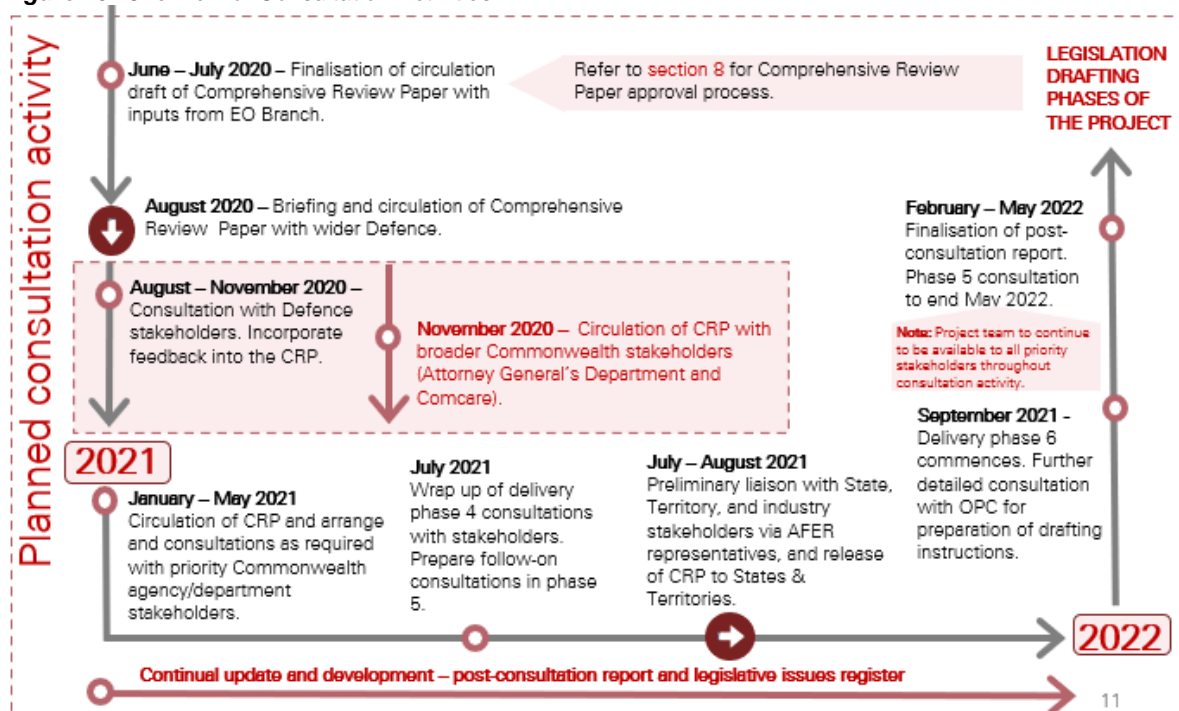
Planned consultation activity

June – July 2020 – Finalisation of circulation draft of Comprehensive Review Paper with inputs from EO Branch.

Refer to section 8 for Comprehensive Review Paper approval process.

LEGISLATION DRAFTING PHASES OF THE PROJECT

August 2020 – Briefing and circulation of Comprehensive Review Paper with wider Defence.

August – November 2020 – Consultation with Defence stakeholders. Incorporate feedback into the CRP.

November 2020 – Circulation of CRP with broader Commonwealth stakeholders (Attorney General's Department and Comcare).

February – May 2022 Finalisation of post-consultation report. Phase 5 consultation to end May 2022.

Note: Project team to continue to be available to all priority stakeholders throughout consultation activity.

September 2021 - Delivery phase 6 commences. Further detailed consultation with OPC for preparation of drafting instructions.

2021

January – May 2021 Circulation of CRP and arrange and consultations as required with priority Commonwealth agency/department stakeholders.

July 2021 Wrap up of delivery phase 4 consultations with stakeholders. Prepare follow-on consultations in phase 5.

July – August 2021 Preliminary liaison with State, Territory, and industry stakeholders via AFER representatives, and release of CRP to States & Territories.

2022

Continual update and development – post-consultation report and legislative issues register

11